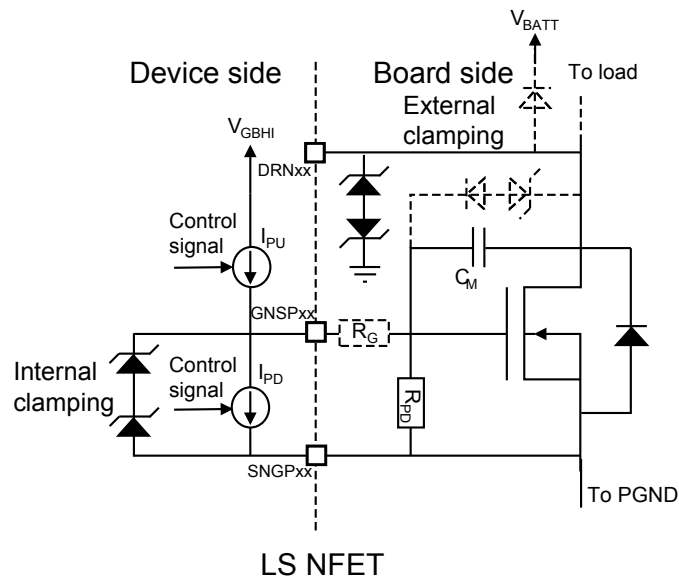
$V_{BATT}$

Device side

Board side

To load

External clamping

$V_{GBHI}$

DRNxx

Control signal

$I_{PU}$

$C_M$

GNSPxx

$R_G$

Internal clamping

Control signal

$I_{PD}$

$R_{PD}$

SNGPxx

To PGND

LS NFET